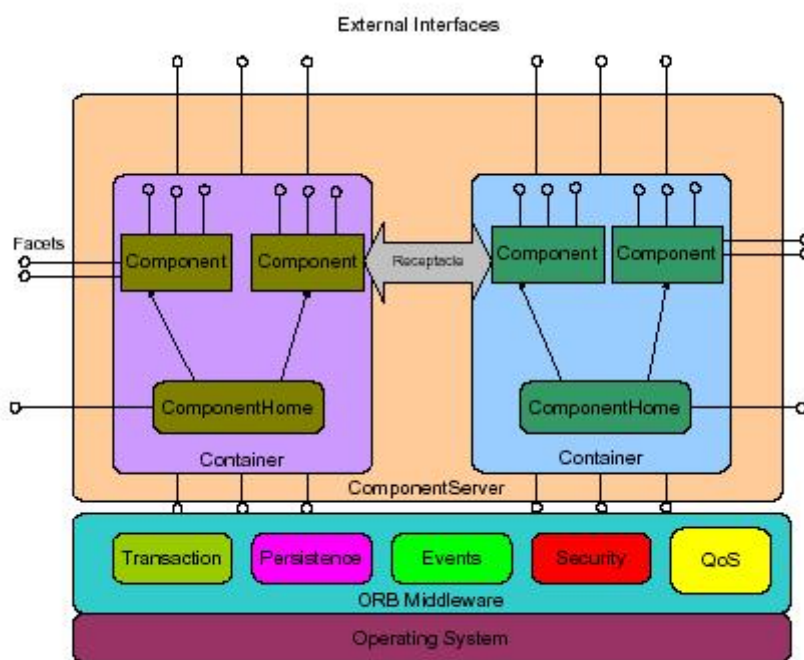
External Interfaces

Facets

Component

Component

Receptacle

Component

Component

ComponentHome

ComponentHome

Container

Container

ComponentServer

Transaction

Persistence

Events

Security

QoS

ORB Middleware

Operating System